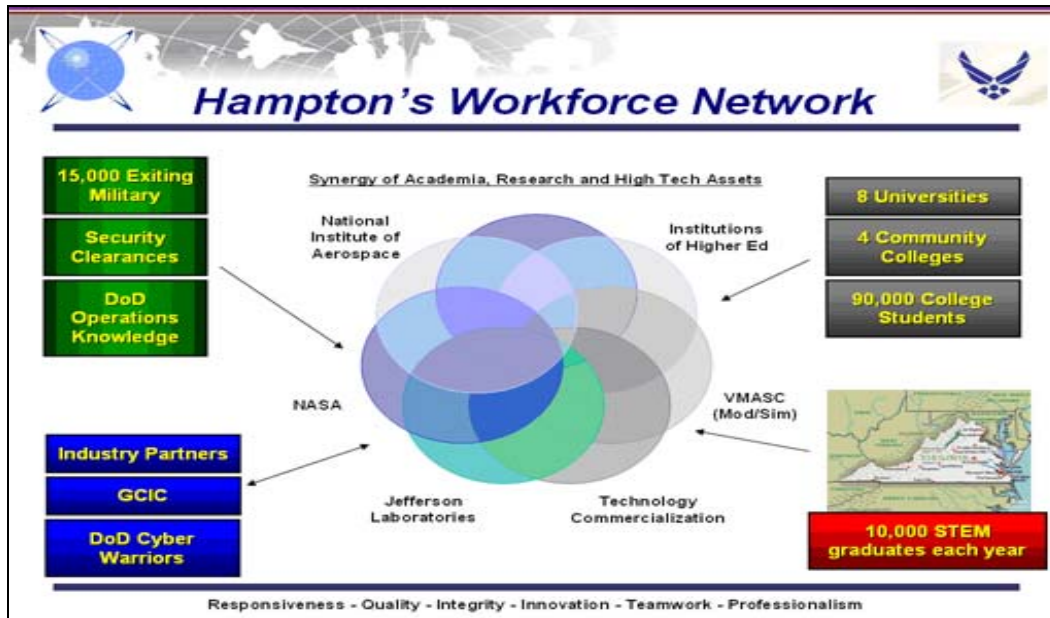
Hampton's Workforce Network

15,000 Exiting Military

Security Clearances

DoD Operations Knowledge

Synergy of Academia, Research and High Tech Assets

National Institute of Aerospace

Institutions of Higher Ed

NASA

VMASC (Mod/Sim)

Jefferson Laboratories

Technology Commercialization

8 Universities

4 Community Colleges

90,000 College Students

Industry Partners

GCIC

DoD Cyber Warriors

10,000 STEM graduates each year

Responsiveness - Quality - Integrity - Innovation - Teamwork - Professionalism